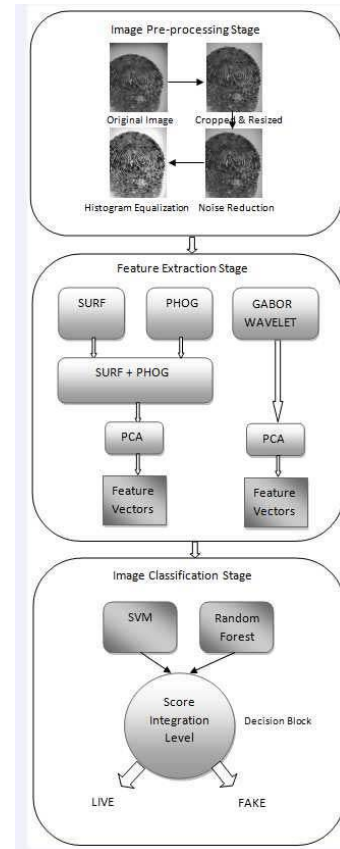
Image Pre-processing Stage

Original Image

Cropped & Resized

Histogram Equalization

Noise Reduction

Feature Extraction Stage

SURF

PHOG

GABOR WAVELET

SURF + PHOG

PCA

PCA

Feature Vectors

Feature Vectors

Image Classification Stage

SVM

Random Forest

Score Integration Level

Decision Block

LIVE

FAKE